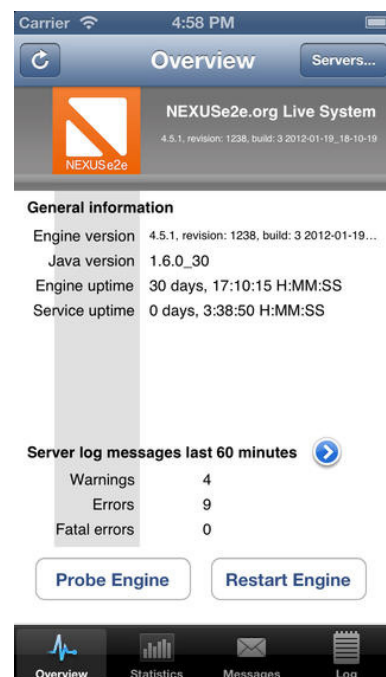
Carrier 4:58 PM

Overview

Servers...

NEXUSe2e

NEXUSe2e.org Live System

4.5.1, revision: 1238, build: 3 2012-01-19_18-10-19

General information

| | |
|---|---|
| Engine version | 4.5.1, revision: 1238, build: 3 2012-01-19... |
| Java version | 1.6.0_30 |
| Engine uptime | 30 days, 17:10:15 H:MM:SS |
| Service uptime | 0 days, 3:38:50 H:MM:SS |

Server log messages last 60 minutes

| | |
|---|---|
| Warnings | 4 |
| Errors | 9 |
| Fatal errors | 0 |

Probe Engine

Restart Engine

Overview Statistics Messages Log